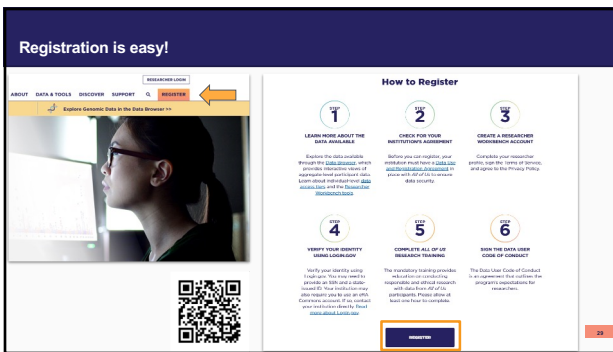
Registration is easy!

RESEARCHER LOGIN

ABOUT DATA & TOOLS DISCOVER SUPPORT REGISTER

Explore Genomic Data in the Data Browser >>

How to Register

STEP 1
LEARN MORE ABOUT THE DATA AVAILABLE
Explore the data available through the Data Browser, which provides interactive views of aggregate-level participant data. Learn about individual-level data access tiers and the Researcher Workbench tools.

STEP 2
CHECK FOR YOUR INSTITUTION'S AGREEMENT
Before you can register, your institution must have a Data Use and Registration Agreement in place with All of Us to ensure data security.

STEP 3
CREATE A RESEARCHER WORKBENCH ACCOUNT
Complete your researcher profile, sign the Terms of Service, and agree to the Privacy Policy.

STEP 4
VERIFY YOUR IDENTITY USING LOGIN.GOV
Verify your identity using Login.gov. You may need to provide an SSN and a state-issued ID. Your institution may also require you to use an eRA Commons account. If so, contact your institution directly. Read more about Login.gov

STEP 5
COMPLETE ALL OF US RESEARCH TRAINING
The mandatory training provides education on conducting responsible and ethical research with data from All of Us participants. Please allow at least one hour to complete.

STEP 6
SIGN THE DATA USER CODE OF CONDUCT
The Data User Code of Conduct is an agreement that outlines the program's expectations for researchers.

REGISTER

29